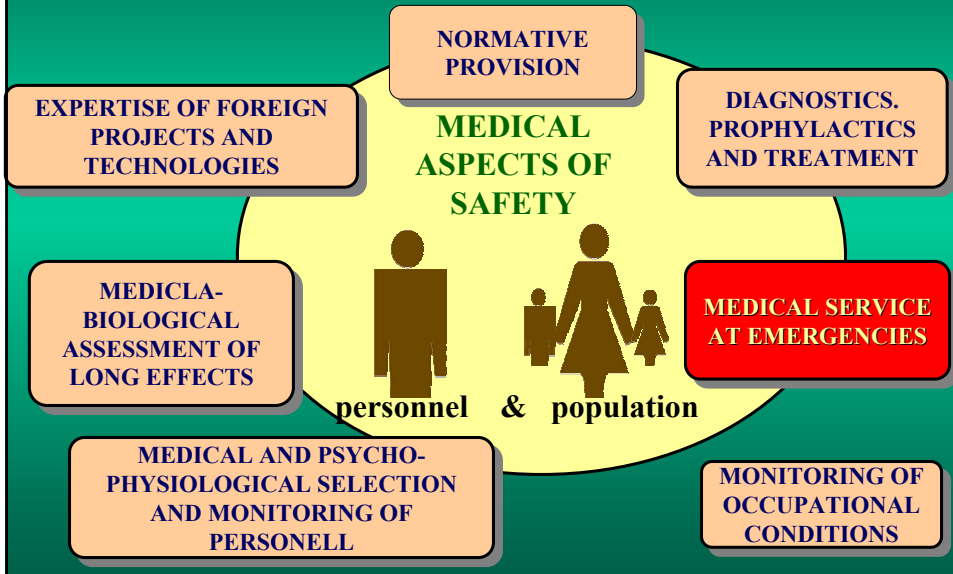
NORMATIVE PROVISION

EXPERTISE OF FOREIGN PROJECTS AND TECHNOLOGIES

DIAGNOSTICS. PROPHYLACTICS AND TREATMENT

MEDICAL ASPECTS OF SAFETY

MEDICLA-BIOLOGICAL ASSESSMENT OF LONG EFFECTS

MEDICAL SERVICE AT EMERGENCIES

personnel & population

MEDICAL AND PSYCHO-PHYSIOLOGICAL SELECTION AND MONITORING OF PERSONELL

MONITORING OF OCCUPATIONAL CONDITIONS